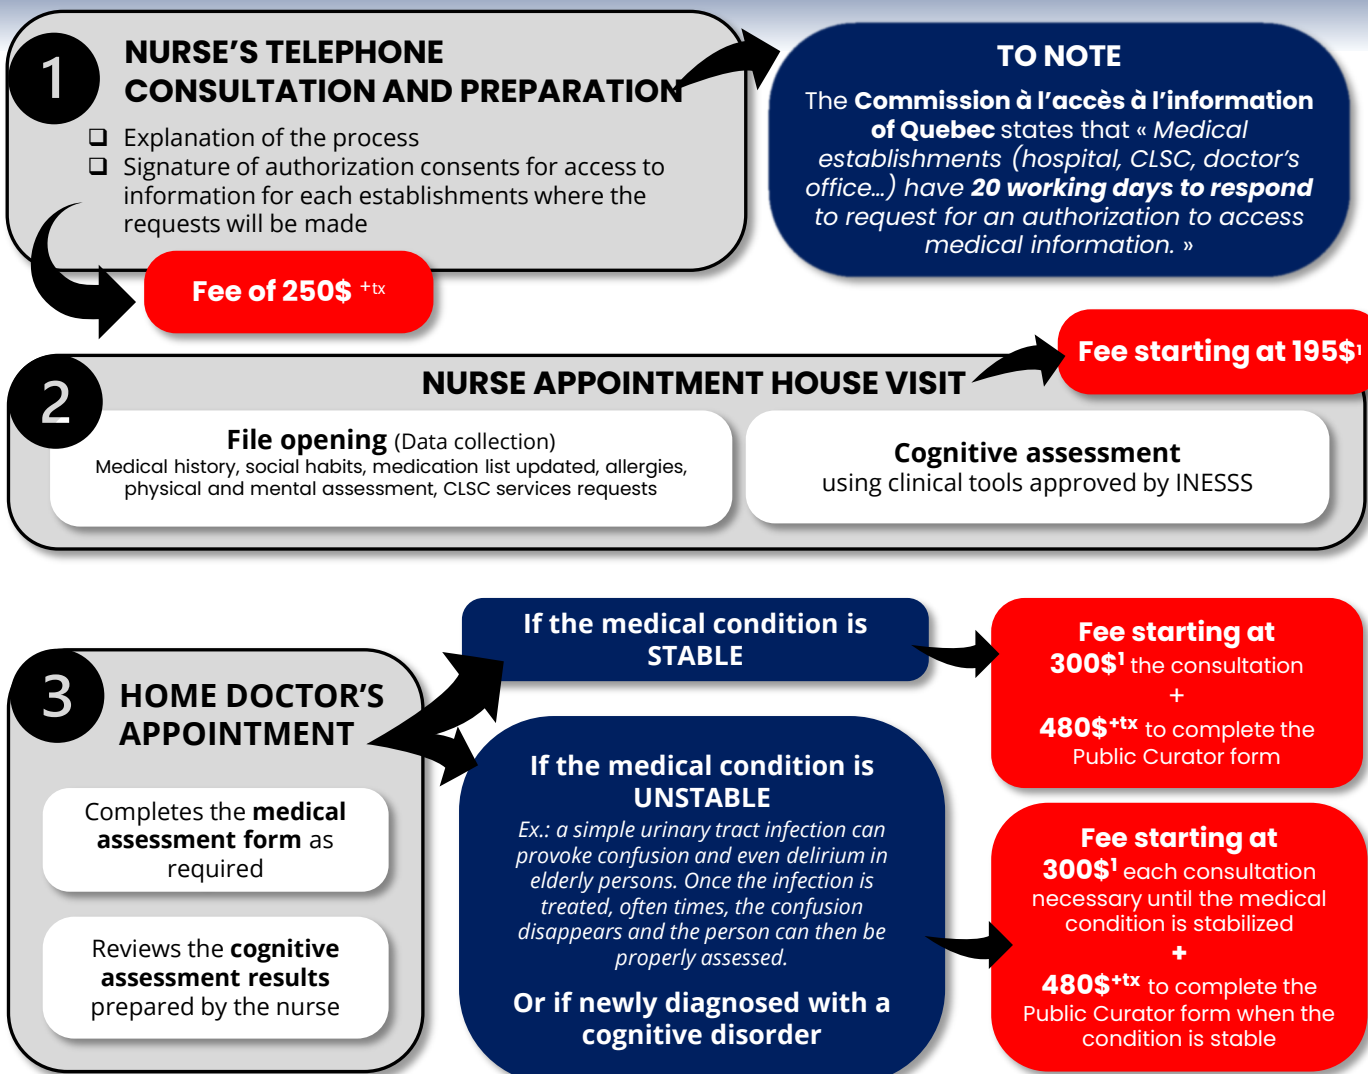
1

NURSE'S TELEPHONE CONSULTATION AND PREPARATION

❑ Explanation of the process
❑ Signature of authorization consents for access to information for each establishments where the requests will be made

Fee of 250$ $^{+tx}$

TO NOTE

The **Commission à l'accès à l'information of Quebec** states that « *Medical establishments (hospital, CLSC, doctor's office…) have **20 working days to respond** to request for an authorization to access medical information.* »

2

NURSE APPOINTMENT HOUSE VISIT

Fee starting at 195$$^{1}$

**File opening** (Data collection)
Medical history, social habits, medication list updated, allergies, physical and mental assessment, CLSC services requests

**Cognitive assessment**
using clinical tools approved by INESSS

3

HOME DOCTOR'S APPOINTMENT

Completes the **medical assessment form** as required

Reviews the **cognitive assessment results** prepared by the nurse

If the medical condition is STABLE

Fee starting at
300$$^{1}$ the consultation
+
480$$^{+tx}$ to complete the Public Curator form

If the medical condition is UNSTABLE

*Ex.: a simple urinary tract infection can provoke confusion and even delirium in elderly persons. Once the infection is treated, often times, the confusion disappears and the person can then be properly assessed.*

Or if newly diagnosed with a cognitive disorder

Fee starting at
300$$^{1}$ each consultation necessary until the medical condition is stabilized
+
480$$^{+tx}$ to complete the Public Curator form when the condition is stable